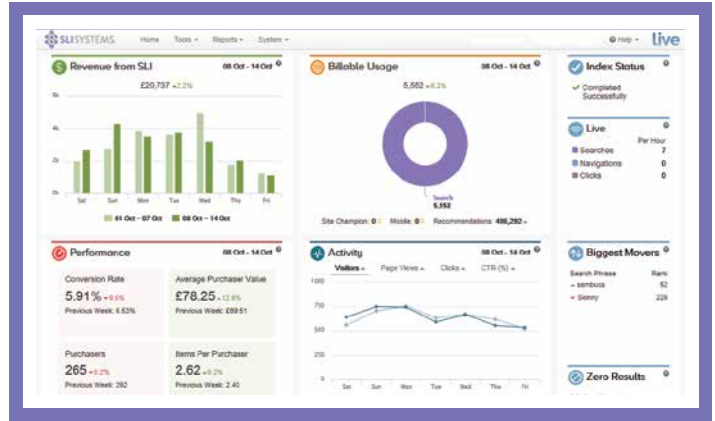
SLISYSTEMS Home Tools System Help live

Revenue from SLI 08 Oct - 14 Oct

£20,737 +2.2%

5k
4k
3k
2k
1k
0k

Sat Sun Mon Tue Wed Thu Fri

01 Oct - 07 Oct 08 Oct - 14 Oct

Billable Usage 08 Oct - 14 Oct

5,552 +8.2%

Search 5,552

Site Champion: 0 Mobile: 0 Recommendations: 486,292

Index Status

Completed Successfully

Live

Per Hour
Searches 7
Navigations 0
Clicks 0

Performance 08 Oct - 14 Oct

Conversion Rate
5.91% +8.6%
Previous Week: 6.53%

Average Purchaser Value
£78.25 +12.6%
Previous Week: £69.51

Purchasers
265 +9.2%
Previous Week: 292

Items Per Purchaser
2.62 +9.2%
Previous Week: 2.40

Activity 08 Oct - 14 Oct

Visitors Page Views Clicks CTR (%)

1000
750
500
250
0

Sat Sun Mon Tue Wed Thu Fri

Biggest Movers

Search Phrase Rank
sambuca 62
Skinny 226

Zero Results